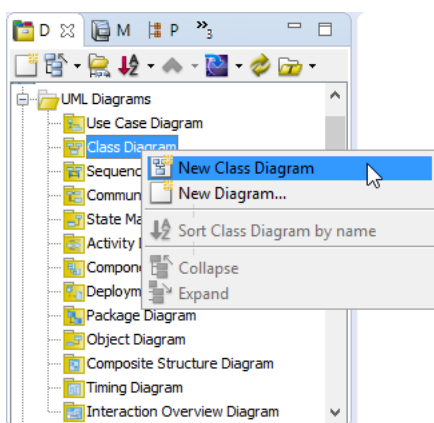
D M P »3

UML Diagrams
Use Case Diagram
Class Diagram
Sequenc
Commun
State Ma
Activity
Compone
Deploym
Package Diagram
Object Diagram
Composite Structure Diagram
Timing Diagram
Interaction Overview Diagram

New Class Diagram
New Diagram...
Sort Class Diagram by name
Collapse
Expand